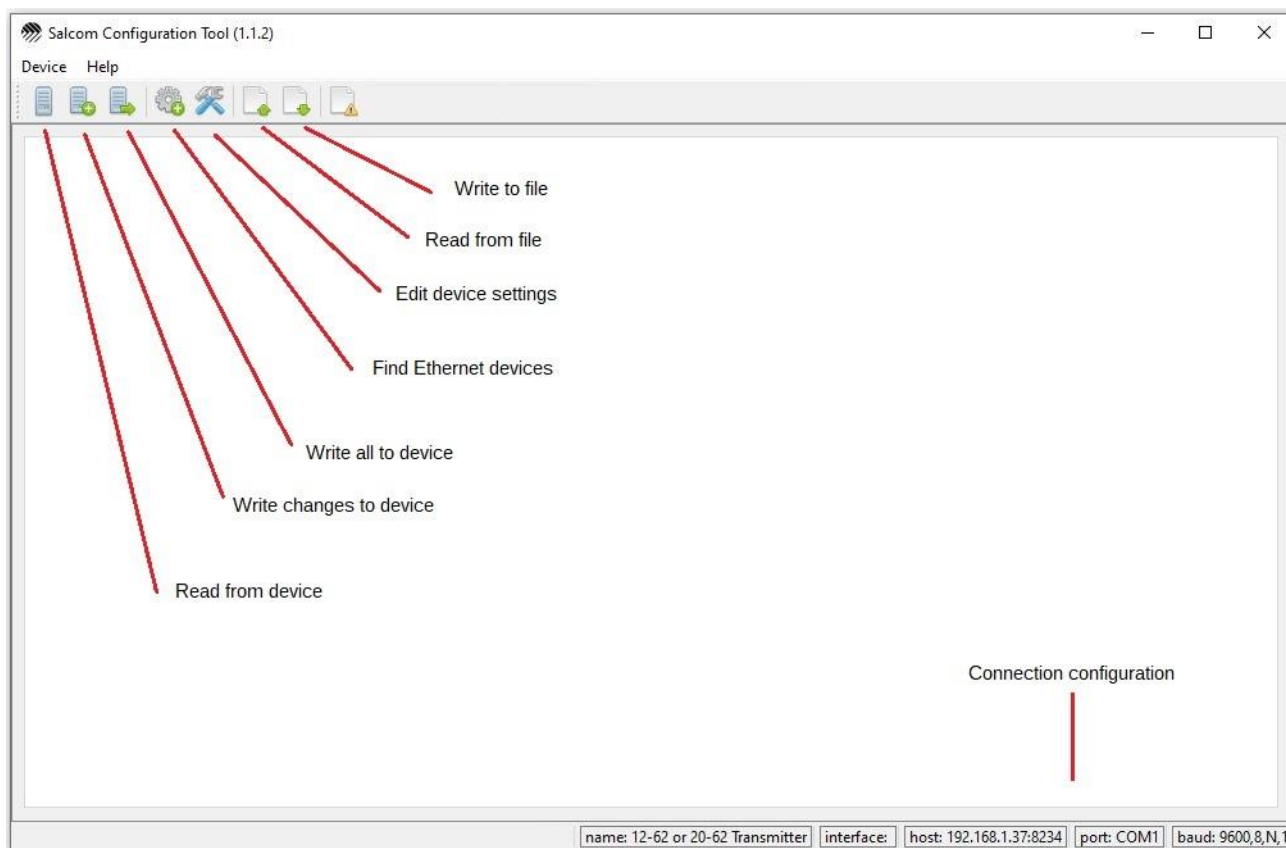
Salcom Configuration Tool (1.1.2)

Device Help

Write to file

Read from file

Edit device settings

Find Ethernet devices

Write all to device

Write changes to device

Read from device

Connection configuration

name: 12-62 or 20-62 Transmitter | interface: | host: 192.168.1.37:8234 | port: COM1 | baud: 9600,8,N,1